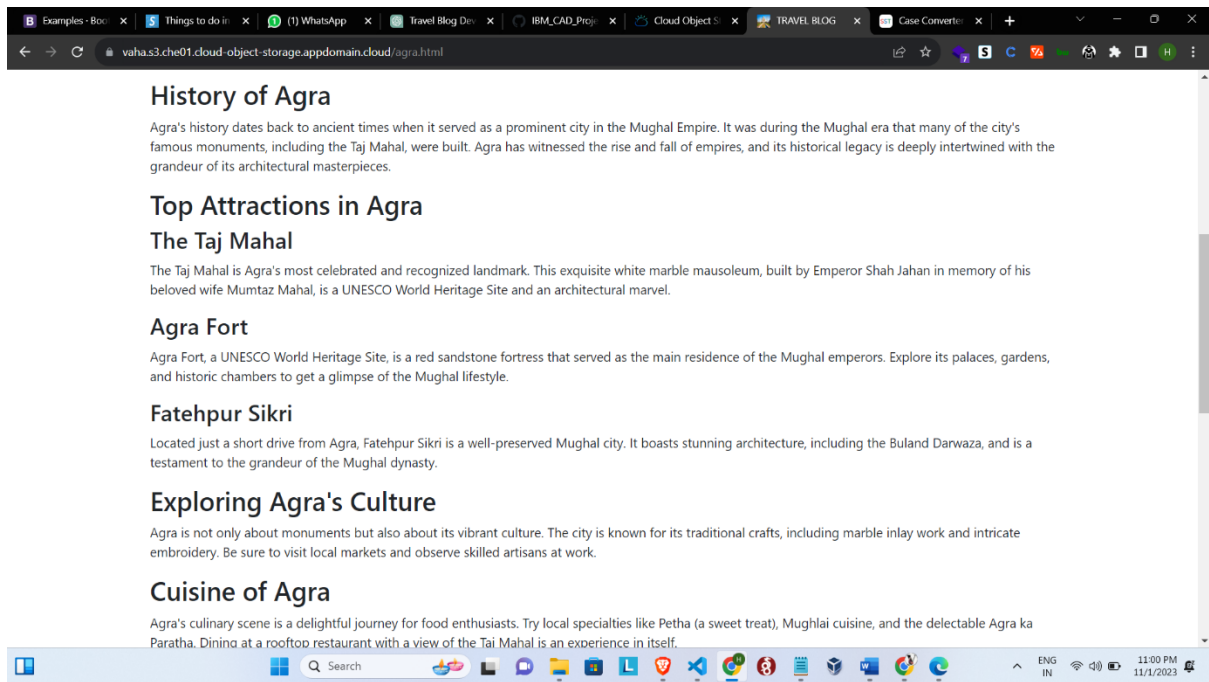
Examples · Boo | Things to do in | (1) WhatsApp | Travel Blog Dev | IBM_CAD_Proje | Cloud Object S | TRAVEL BLOG | Case Converter

vaha.s3.che01.cloud-object-storage.appdomain.cloud/agra.html

History of Agra

Agra's history dates back to ancient times when it served as a prominent city in the Mughal Empire. It was during the Mughal era that many of the city's famous monuments, including the Taj Mahal, were built. Agra has witnessed the rise and fall of empires, and its historical legacy is deeply intertwined with the grandeur of its architectural masterpieces.

Top Attractions in Agra

The Taj Mahal

The Taj Mahal is Agra's most celebrated and recognized landmark. This exquisite white marble mausoleum, built by Emperor Shah Jahan in memory of his beloved wife Mumtaz Mahal, is a UNESCO World Heritage Site and an architectural marvel.

Agra Fort

Agra Fort, a UNESCO World Heritage Site, is a red sandstone fortress that served as the main residence of the Mughal emperors. Explore its palaces, gardens, and historic chambers to get a glimpse of the Mughal lifestyle.

Fatehpur Sikri

Located just a short drive from Agra, Fatehpur Sikri is a well-preserved Mughal city. It boasts stunning architecture, including the Buland Darwaza, and is a testament to the grandeur of the Mughal dynasty.

Exploring Agra's Culture

Agra is not only about monuments but also about its vibrant culture. The city is known for its traditional crafts, including marble inlay work and intricate embroidery. Be sure to visit local markets and observe skilled artisans at work.

Cuisine of Agra

Agra's culinary scene is a delightful journey for food enthusiasts. Try local specialties like Petha (a sweet treat), Mughlai cuisine, and the delectable Agra ka Paratha. Dining at a rooftop restaurant with a view of the Taj Mahal is an experience in itself.

Search

ENG IN 11:00 PM 11/1/2023